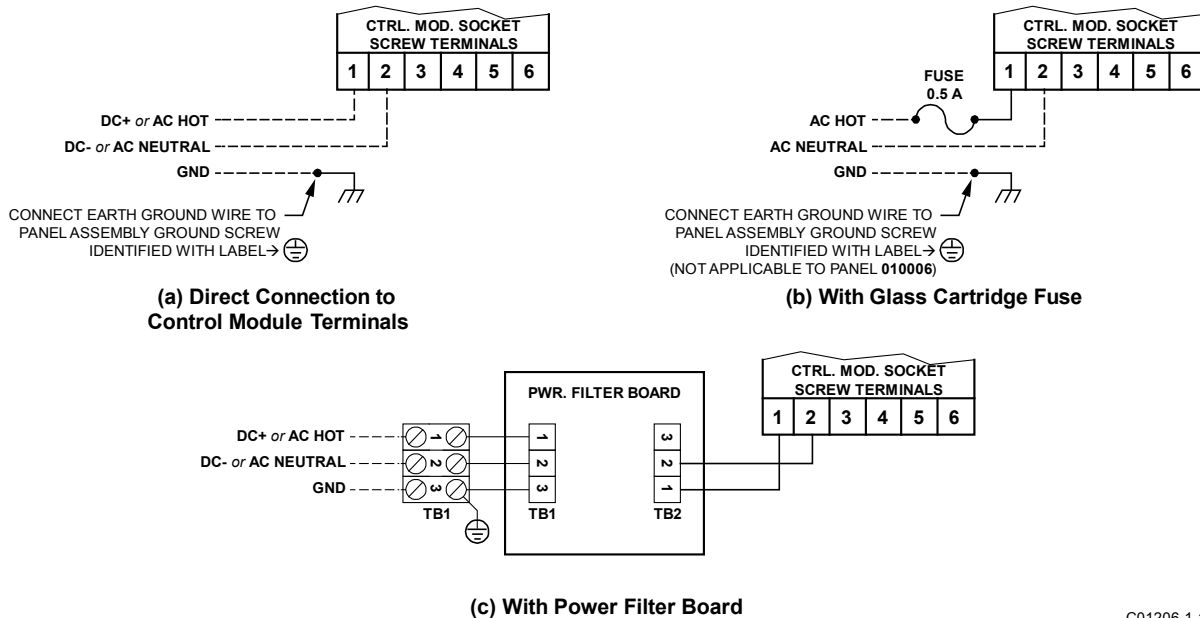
CTRL. MOD. SOCKET SCREW TERMINALS

| 1 | 2 | 3 | 4 | 5 | 6 |
|---|---|---|---|---|---|

DC+ or AC HOT
DC- or AC NEUTRAL
GND

CONNECT EARTH GROUND WIRE TO PANEL ASSEMBLY GROUND SCREW IDENTIFIED WITH LABEL→

(a) Direct Connection to Control Module Terminals

CTRL. MOD. SOCKET SCREW TERMINALS

| 1 | 2 | 3 | 4 | 5 | 6 |
|---|---|---|---|---|---|

FUSE 0.5 A

AC HOT
AC NEUTRAL
GND

CONNECT EARTH GROUND WIRE TO PANEL ASSEMBLY GROUND SCREW IDENTIFIED WITH LABEL→
(NOT APPLICABLE TO PANEL 010006)

(b) With Glass Cartridge Fuse

PWR. FILTER BOARD

DC+ or AC HOT
DC- or AC NEUTRAL
GND

1
2
3
TB1

1
2
3
TB1

3
2
1
TB2

CTRL. MOD. SOCKET SCREW TERMINALS

| 1 | 2 | 3 | 4 | 5 | 6 |
|---|---|---|---|---|---|

(c) With Power Filter Board

C01206 1 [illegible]